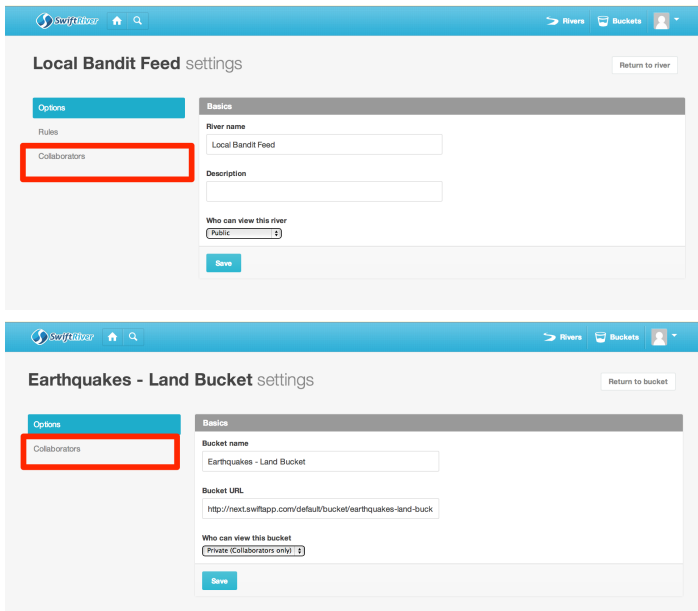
SwiftRiver

Rivers Buckets

Local Bandit Feed settings

Return to river

Options

Rules

Collaborators

Basics

River name

Local Bandit Feed

Description

Who can view this river

Public

Save

SwiftRiver

Rivers Buckets

Earthquakes - Land Bucket settings

Return to bucket

Options

Collaborators

Basics

Bucket name

Earthquakes - Land Bucket

Bucket URL

http://next.swiftapp.com/default/bucket/earthquakes-land-buck

Who can view this bucket

Private (Collaborators only)

Save